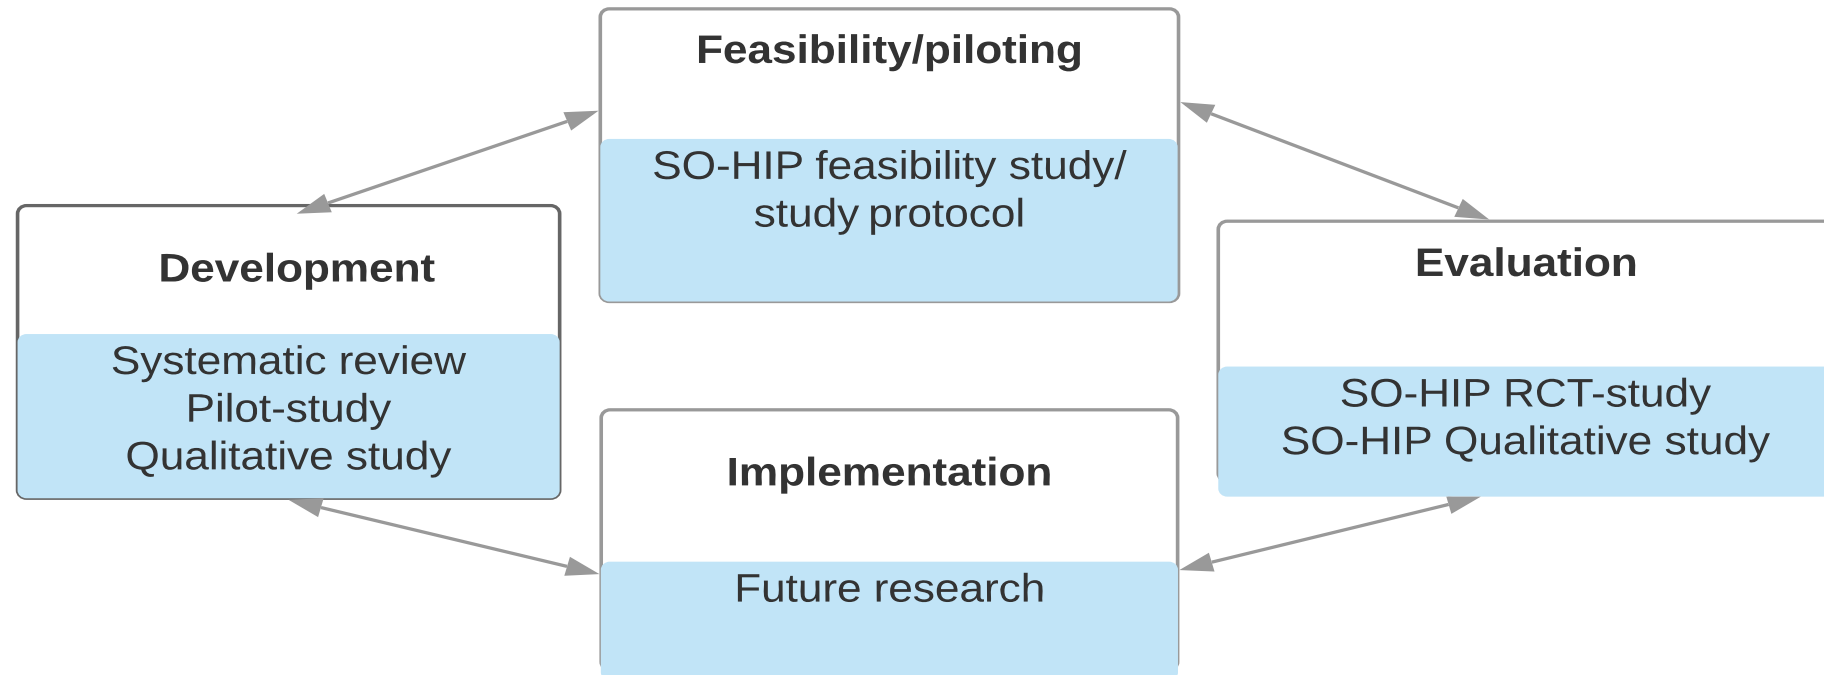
Feasibility/piloting

SO-HIP feasibility study/
study protocol

Development

Systematic review
Pilot-study
Qualitative study

Evaluation

SO-HIP RCT-study
SO-HIP Qualitative study

Implementation

Future research